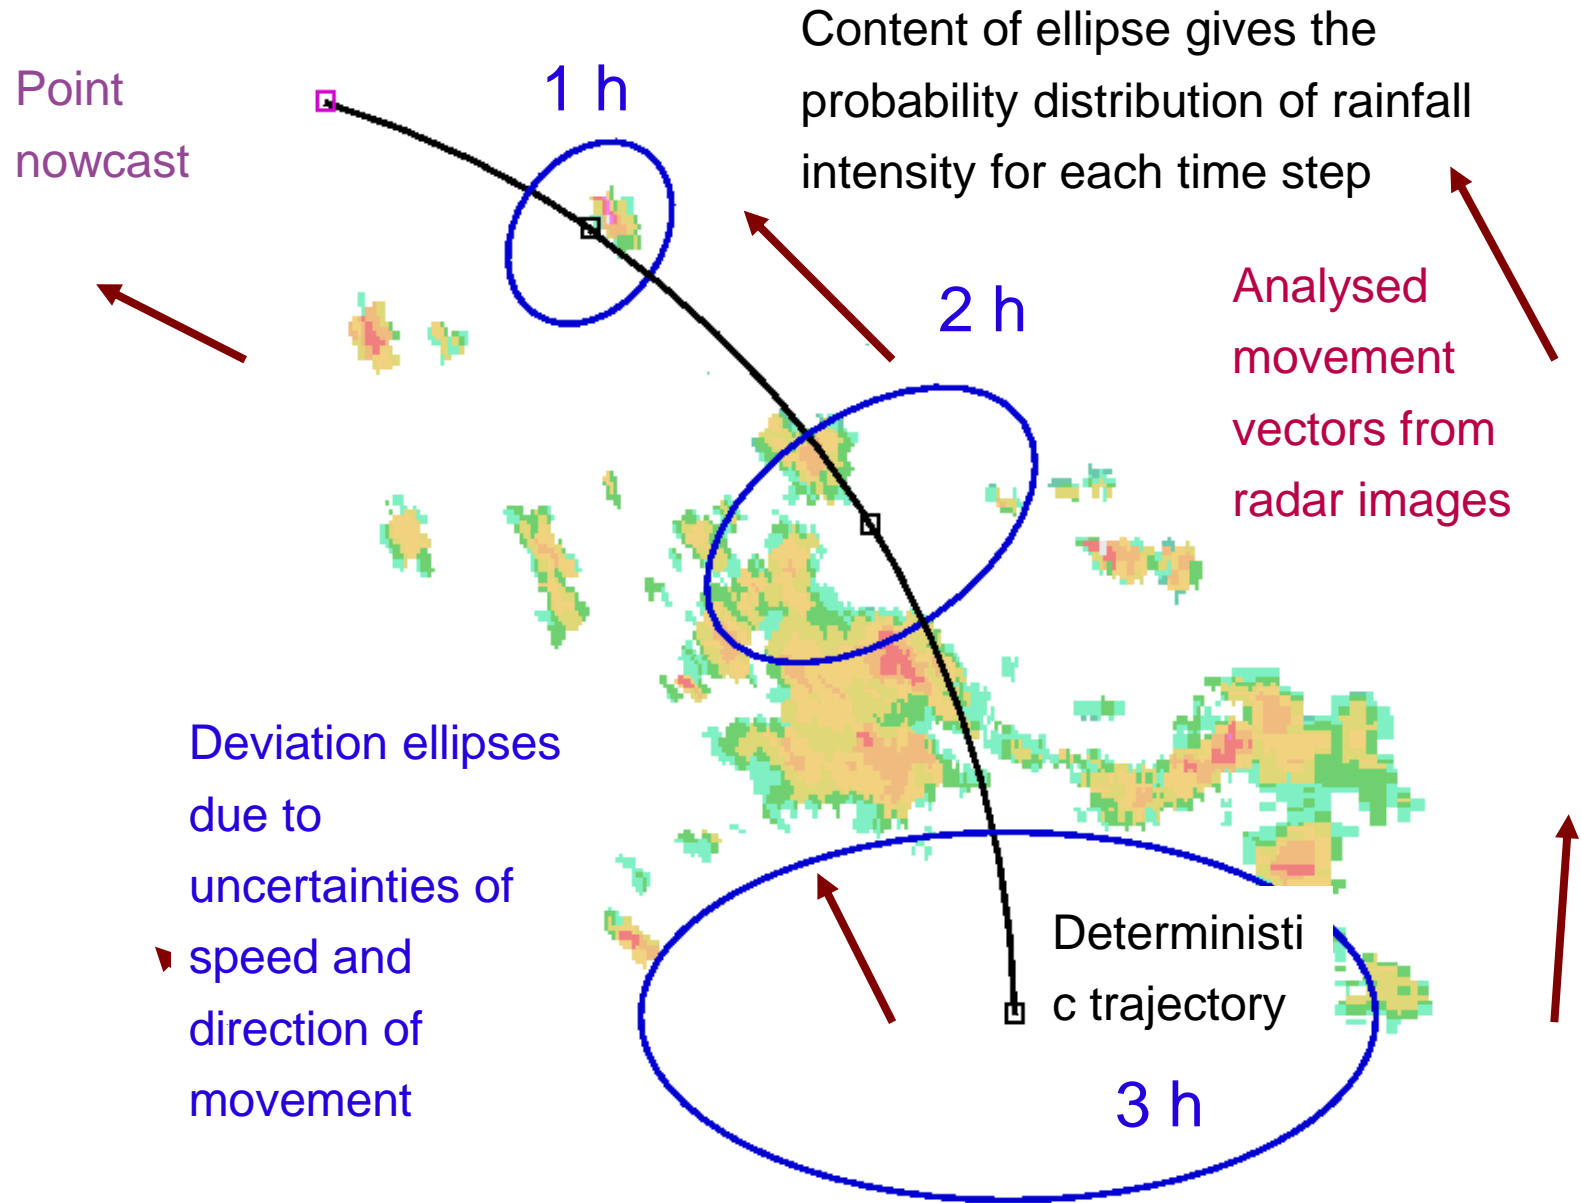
Point nowcast

1 h

Content of ellipse gives the probability distribution of rainfall intensity for each time step

2 h

Analysed movement vectors from radar images

Deviation ellipses due to uncertainties of speed and direction of movement

Deterministi c trajectory

3 h